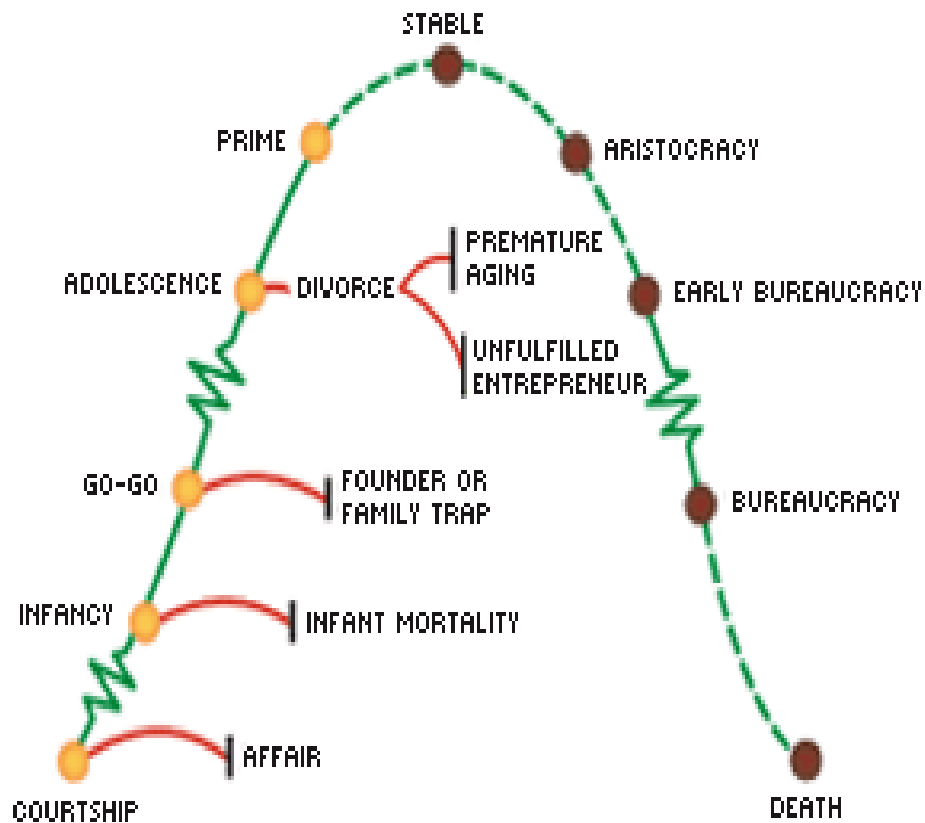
STABLE

PRIME

ARISTOCRACY

PREMATURE AGING

ADOLESCENCE

DIVORCE

EARLY BUREAUCRACY

UNFULFILLED ENTREPRENEUR

GO-GO

FOUNDER OR FAMILY TRAP

BUREAUCRACY

INFANCY

INFANT MORTALITY

AFFAIR

COURTSHIP

DEATH